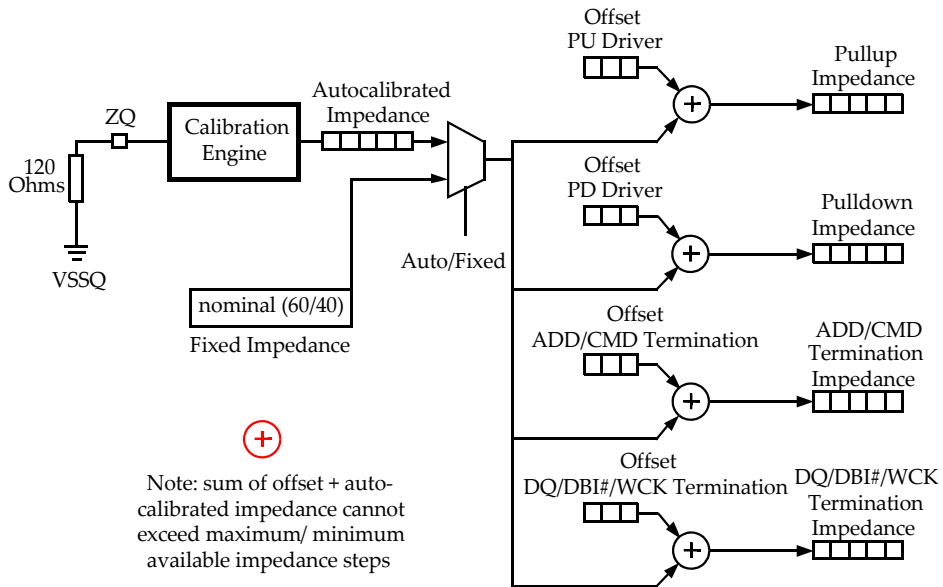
120 Ohms

ZQ

VSSQ

Calibration Engine

Autocalibrated Impedance

nominal (60/40)

Fixed Impedance

Auto/Fixed

Offset PU Driver

+

Pullup Impedance

Offset PD Driver

+

Pulldown Impedance

Offset ADD/CMD Termination

+

ADD/CMD Termination Impedance

Offset DQ/DBI#/WCK Termination

+

DQ/DBI#/WCK Termination Impedance

+

Note: sum of offset + autocalibrated impedance cannot exceed maximum/ minimum available impedance steps